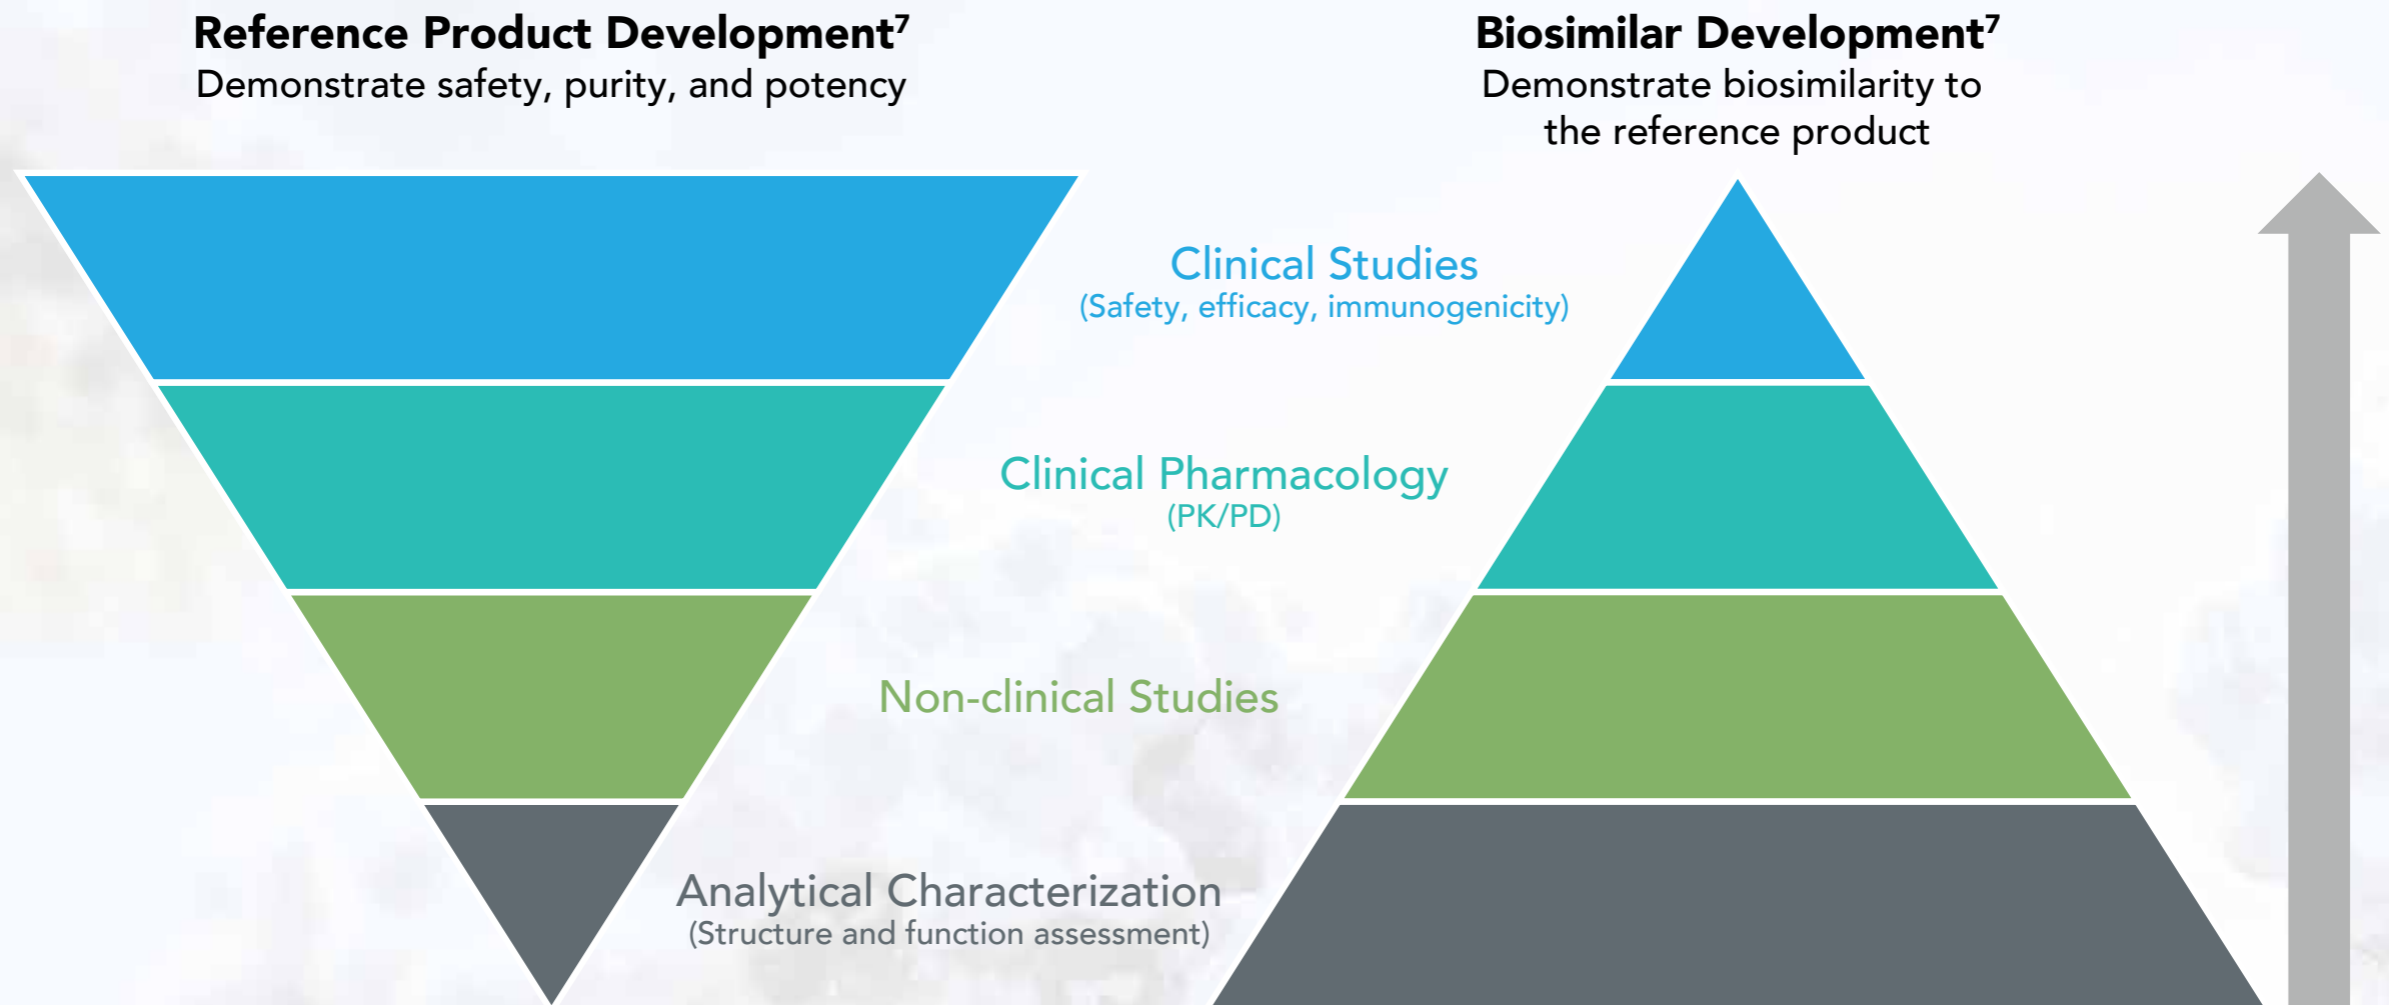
**Reference Product Development$^7$**
Demonstrate safety, purity, and potency

**Biosimilar Development$^7$**
Demonstrate biosimilarity to the reference product

Clinical Studies
(Safety, efficacy, immunogenicity)

Clinical Pharmacology
(PK/PD)

Non-clinical Studies

Analytical Characterization
(Structure and function assessment)